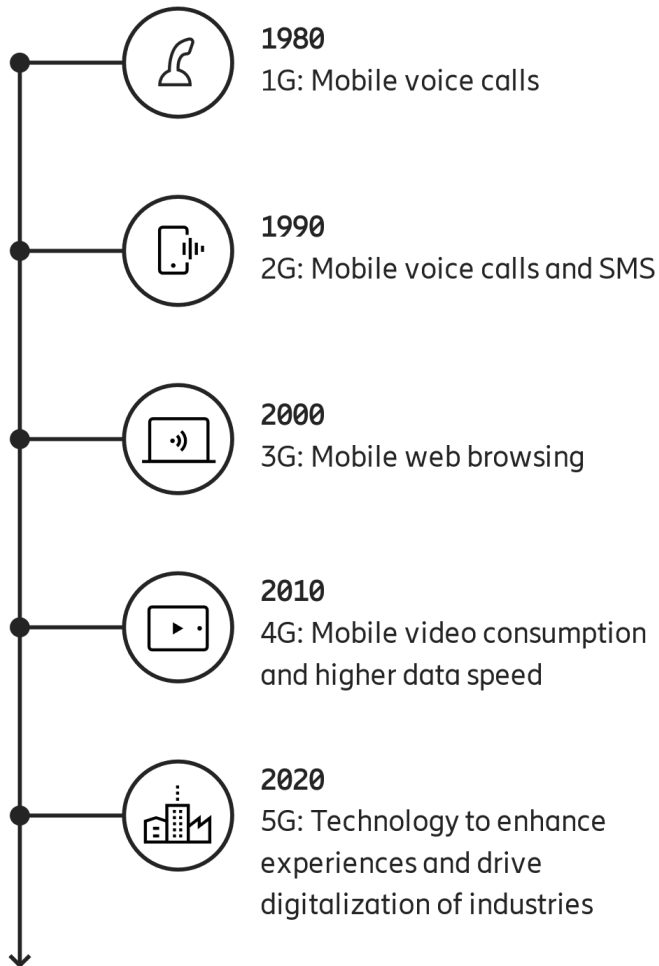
1980
1G: Mobile voice calls

1990
2G: Mobile voice calls and SMS

2000
3G: Mobile web browsing

2010
4G: Mobile video consumption and higher data speed

2020
5G: Technology to enhance experiences and drive digitalization of industries